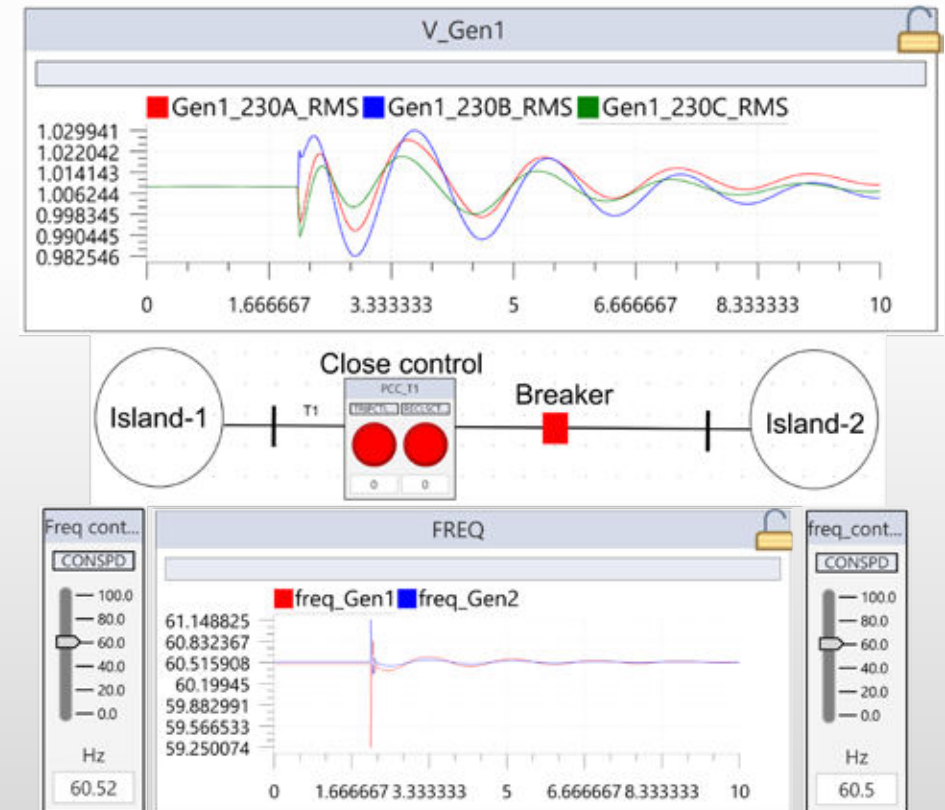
V_Gen1

Gen1_230A_RMS Gen1_230B_RMS Gen1_230C_RMS

1.029941
1.022042
1.014143
1.006244
0.998345
0.990445
0.982546

0 1.666667 3.333333 5 6.666667 8.333333 10

Close control
PCC_T1
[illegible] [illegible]
0 0
T1
Breaker
Island-1
Island-2

Freq cont...
CONSPD
100.0
80.0
60.0
40.0
20.0
0.0
Hz
60.52

FREQ

freq_Gen1 freq_Gen2

61.148825
60.832367
60.515908
60.19945
59.882991
59.566533
59.250074

0 1.666667 3.333333 5 6.666667 8.333333 10

freq_cont...
CONSPD
100.0
80.0
60.0
40.0
20.0
0.0
Hz
60.5